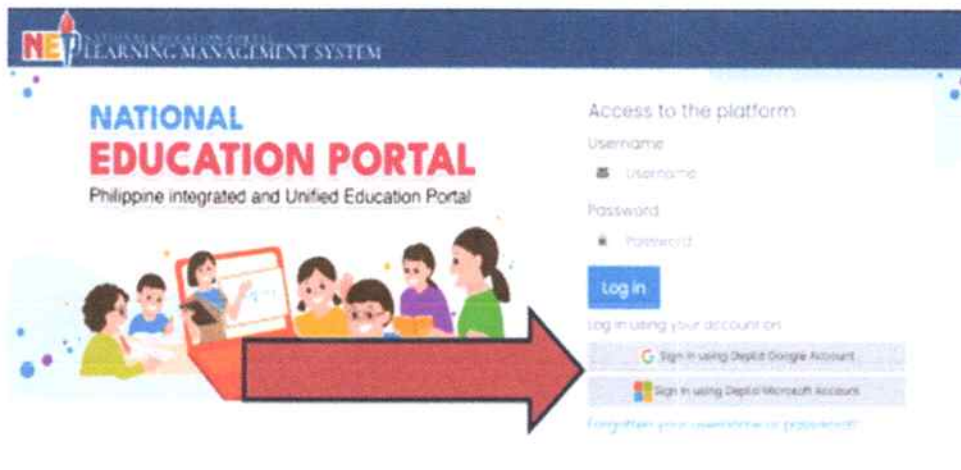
NEP NATIONAL EDUCATION PORTAL LEARNING MANAGEMENT SYSTEM

NATIONAL
EDUCATION PORTAL
Philippine integrated and Unified Education Portal

Access to the platform
Username
Username
Password
Password
Log in
Log in using your account on:
Sign in using DepEd Google Account
Sign in using DepEd Microsoft Account
Forgotten your username or password?